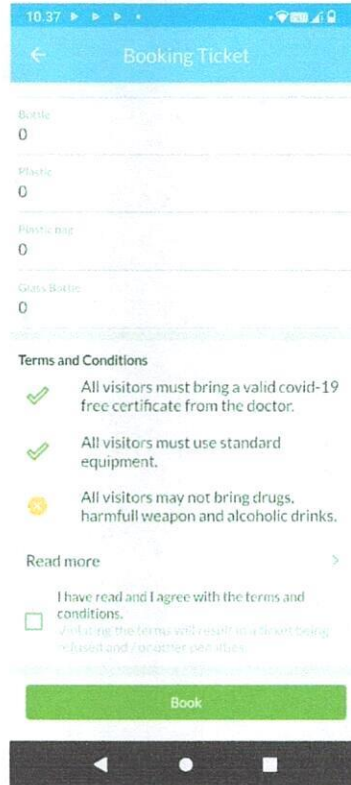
10.37

Booking Ticket

Bottle
0

Plastic
0

Plastic bag
0

Glass Bottle
0

Terms and Conditions

All visitors must bring a valid covid-19 free certificate from the doctor.

All visitors must use standard equipment.

All visitors may not bring drugs, harmfull weapon and alcoholic drinks.

Read more

I have read and I agree with the terms and conditions.
Violating the terms will result in a ticket being refused and / or other penalties.

Book